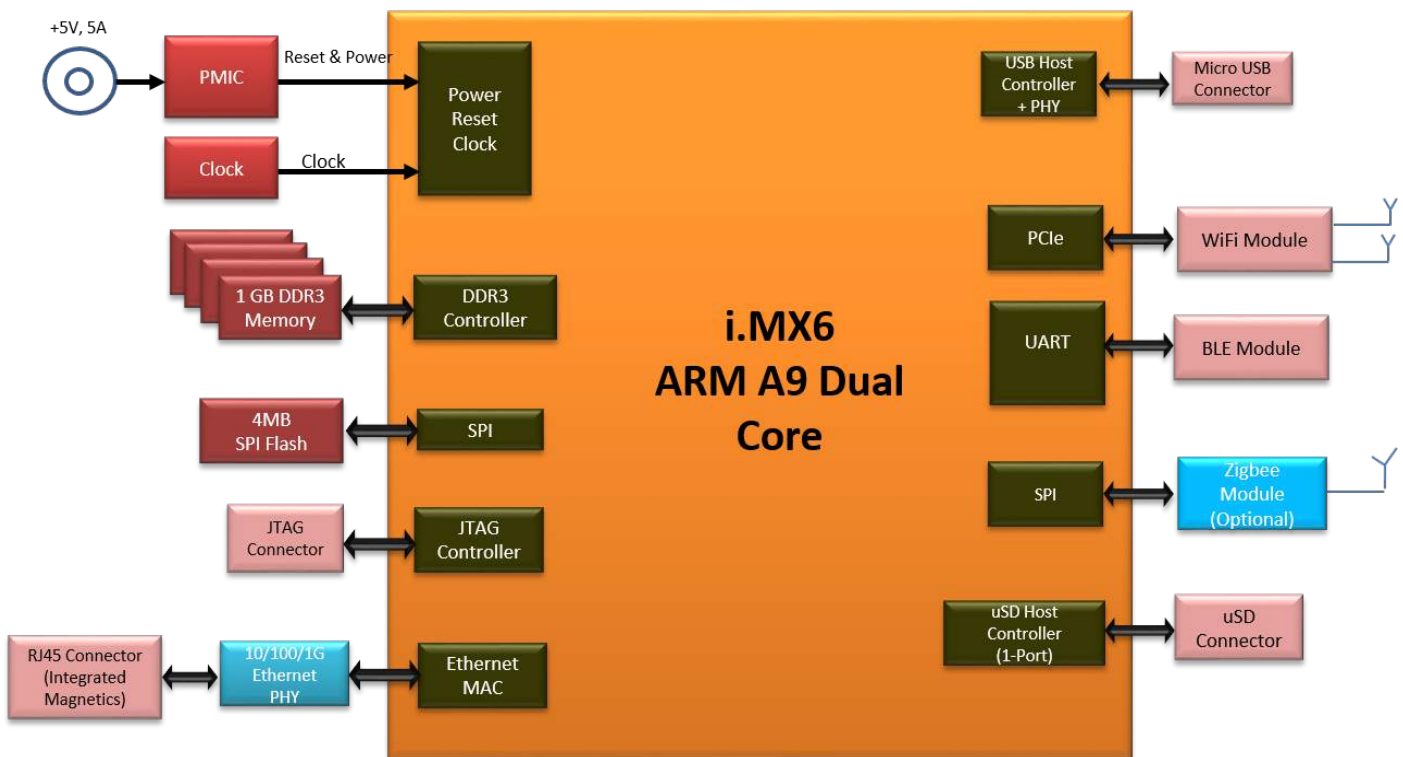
+5V, 5A

PMIC

Reset & Power

Power
Reset
Clock

Clock

Clock

1 GB DDR3
Memory

DDR3
Controller

4MB
SPI Flash

SPI

JTAG
Connector

JTAG
Controller

RJ45 Connector
(Integrated
Magnetics)

10/100/1G
Ethernet
PHY

Ethernet
MAC

i.MX6
ARM A9 Dual
Core

USB Host
Controller
+ PHY

Micro USB
Connector

PCIe

WiFi Module

UART

BLE Module

SPI

Zigbee
Module
(Optional)

uSD Host
Controller
(1-Port)

uSD
Connector